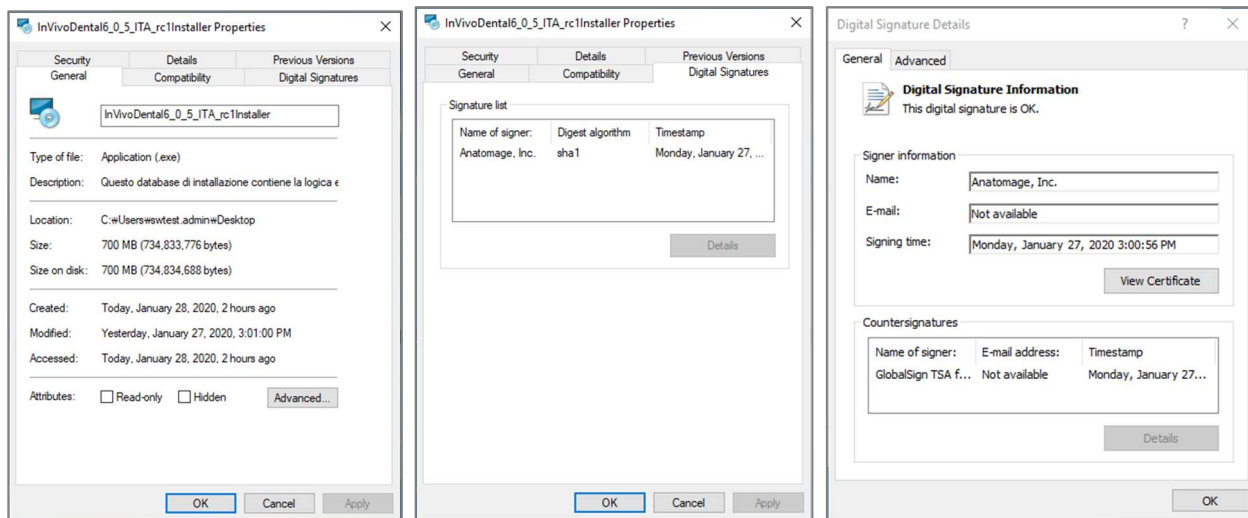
InVivoDental6_0_5_ITA_rc1Installer Properties

Security | Details | Previous Versions
General | Compatibility | Digital Signatures

InVivoDental6_0_5_ITA_rc1Installer

Type of file: Application (.exe)
Description: Questo database di installazione contiene la logica e

Location: C:\Users\swtest.admin\Desktop
Size: 700 MB (734,833,776 bytes)
Size on disk: 700 MB (734,834,688 bytes)

Created: Today, January 28, 2020, 2 hours ago
Modified: Yesterday, January 27, 2020, 3:01:00 PM
Accessed: Today, January 28, 2020, 2 hours ago

Attributes: Read-only Hidden Advanced...

OK Cancel Apply

InVivoDental6_0_5_ITA_rc1Installer Properties

Security | Details | Previous Versions
General | Compatibility | Digital Signatures

Signature list

| Name of signer: | Digest algorithm | Timestamp |
|---|---|---|
| Anatomage, Inc. | sha1 | Monday, January 27, ... |

Details

OK Cancel Apply

Digital Signature Details ?

General Advanced

Digital Signature Information
This digital signature is OK.

Signer information
Name: Anatomage, Inc.
E-mail: Not available
Signing time: Monday, January 27, 2020 3:00:56 PM

View Certificate

Countersignatures

| Name of signer: | E-mail address: | Timestamp |
|---|---|---|
| GlobalSign TSA f... | Not available | Monday, January 27... |

Details

OK